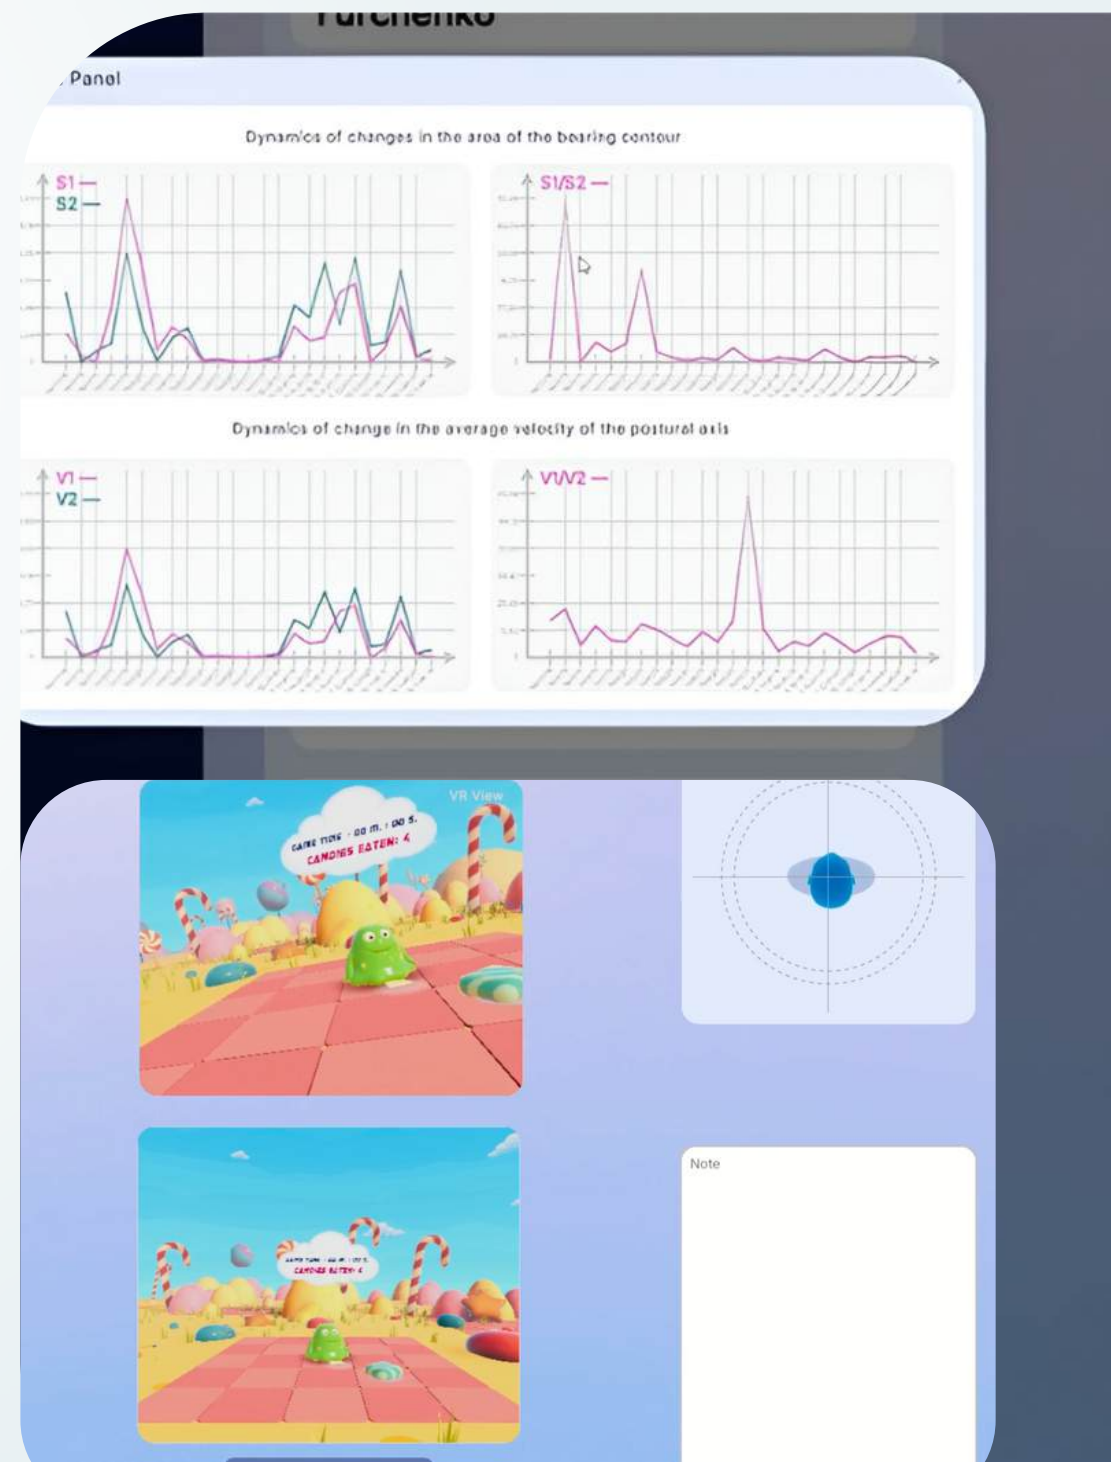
Yurchenko

Panel

Dynamics of changes in the area of the bearing contour

S1 —
S2 —

S1/S2 —

Dynamics of change in the average velocity of the postural axis

V1 —
V2 —

V1/V2 —

VR View

GAME TIME : 00 m. : 00 s.
CANDIES EATEN: 4

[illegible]
CANDIES EATEN: 4

Note